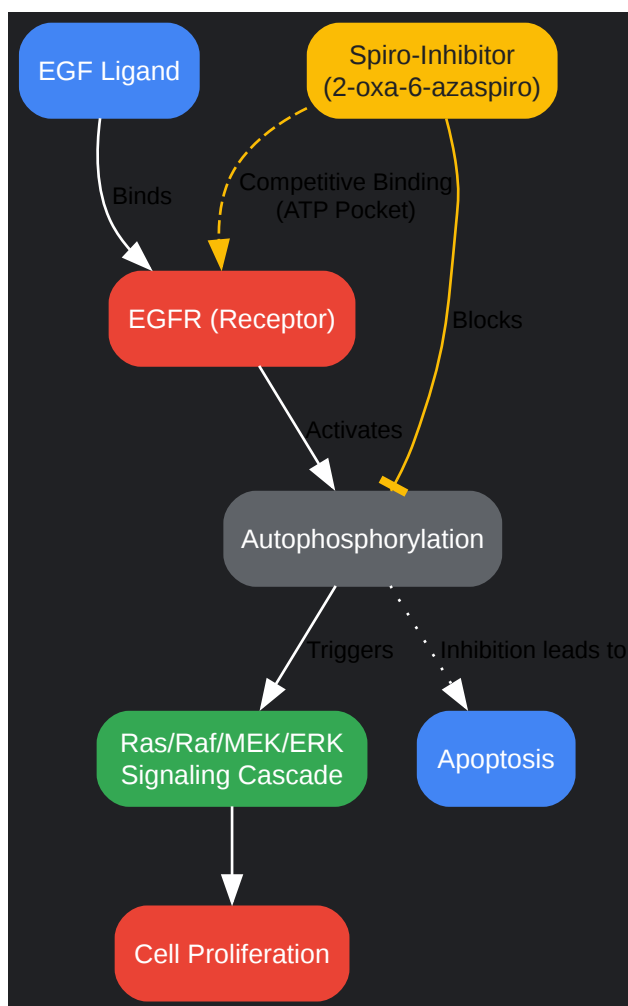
EGF Ligand

Spiro-Inhibitor
(2-oxa-6-azaspiro)

Binds

Competitive Binding
(ATP Pocket)

EGFR (Receptor)

Blocks

Activates

Autophosphorylation

Triggers

Inhibition leads to

Ras/Raf/MEK/ERK
Signaling Cascade

Apoptosis

Cell Proliferation